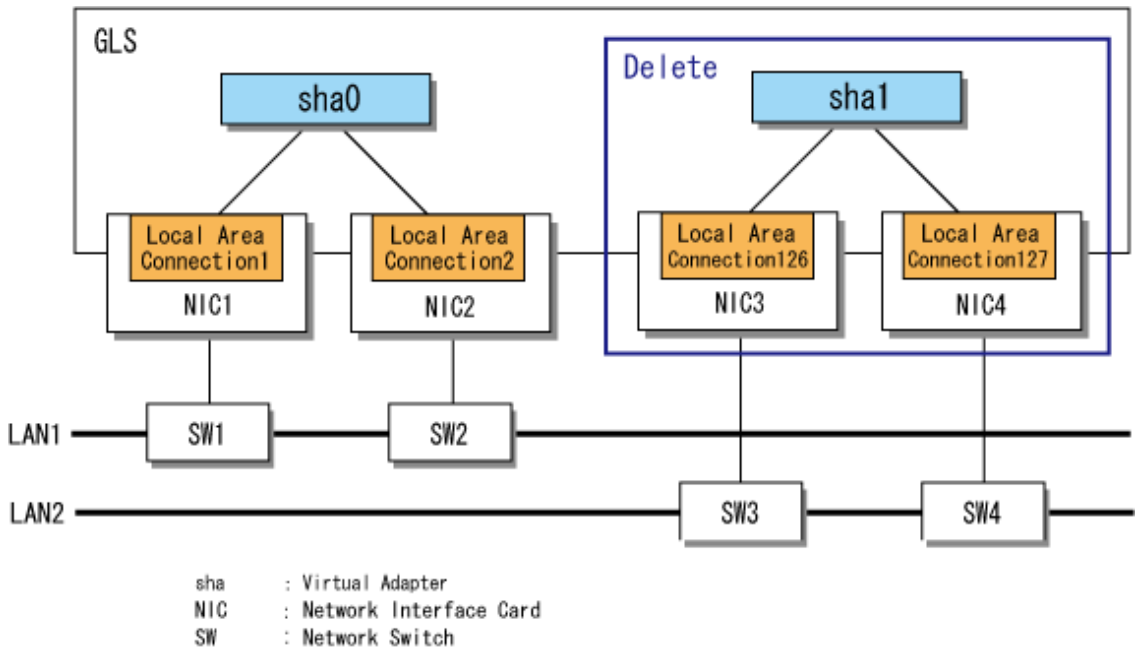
GLS

Delete

sha0

sha1

Local Area Connection1

NIC1

Local Area Connection2

NIC2

Local Area Connection126

NIC3

Local Area Connection127

NIC4

LAN1

SW1

SW2

LAN2

SW3

SW4

sha : Virtual Adapter
NIC : Network Interface Card
SW : Network Switch